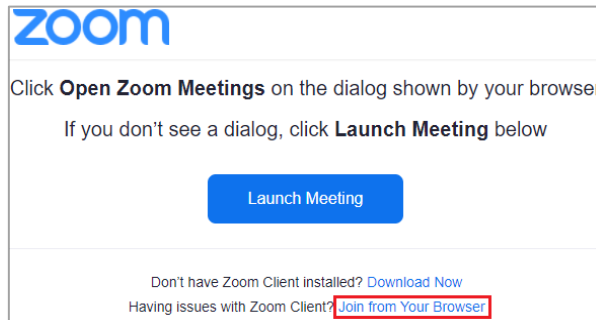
zoom

Click **Open Zoom Meetings** on the dialog shown by your browser

If you don't see a dialog, click **Launch Meeting** below

Launch Meeting

Don't have Zoom Client installed? Download Now

Having issues with Zoom Client? Join from Your Browser